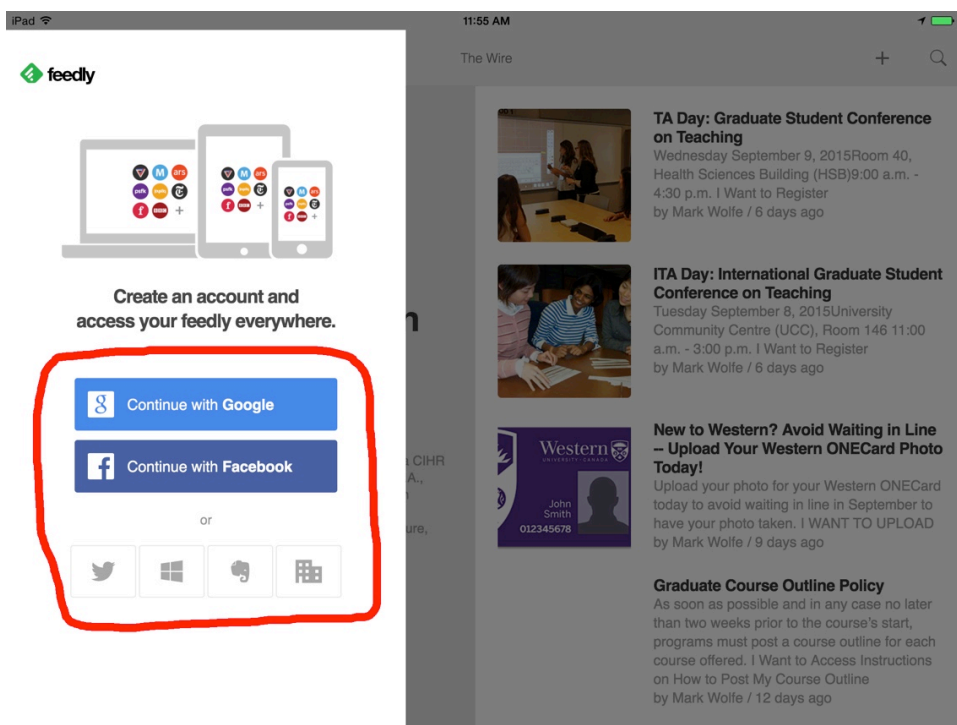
iPad 11:55 AM

feedly

The Wire

M ars
pdk
BBC

Create an account and access your feedly everywhere.

Continue with Google

Continue with Facebook

or

n

a CIHR
A.,
ure,

TA Day: Graduate Student Conference on Teaching
Wednesday September 9, 2015Room 40, Health Sciences Building (HSB)9:00 a.m. - 4:30 p.m. I Want to Register
by Mark Wolfe / 6 days ago

ITA Day: International Graduate Student Conference on Teaching
Tuesday September 8, 2015University Community Centre (UCC), Room 146 11:00 a.m. - 3:00 p.m. I Want to Register
by Mark Wolfe / 6 days ago

Western
UNIVERSITY · CANADA
John Smith
012345678

New to Western? Avoid Waiting in Line -- Upload Your Western ONECard Photo Today!
Upload your photo for your Western ONECard today to avoid waiting in line in September to have your photo taken. I WANT TO UPLOAD
by Mark Wolfe / 9 days ago

Graduate Course Outline Policy
As soon as possible and in any case no later than two weeks prior to the course's start, programs must post a course outline for each course offered. I Want to Access Instructions on How to Post My Course Outline
by Mark Wolfe / 12 days ago